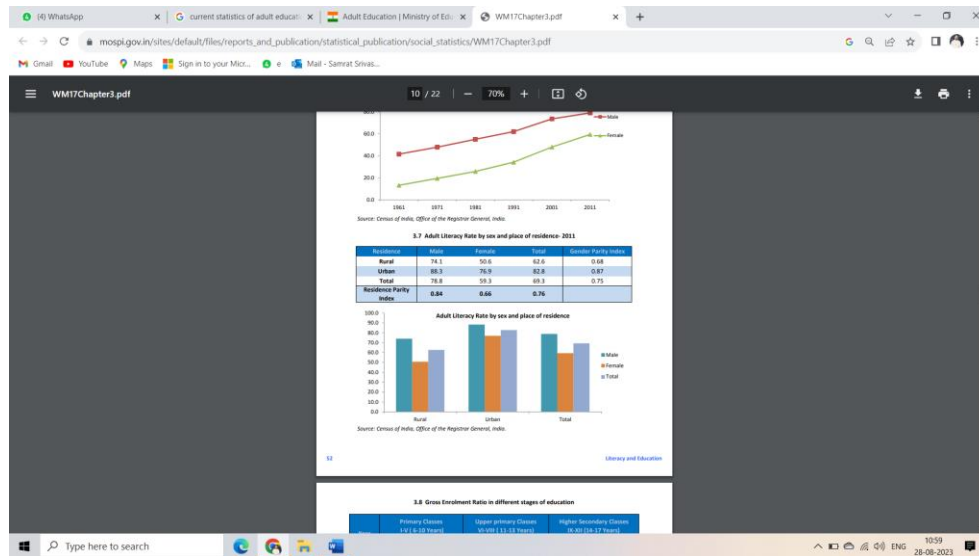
(4) WhatsApp
current statistics of adult educat
Adult Education | Ministry of Edu
WM17Chapter3.pdf

mospi.gov.in/sites/default/files/reports_and_publication/statistical_publication/social_statistics/WM17Chapter3.pdf

Gmail YouTube Maps Sign in to your Micr... e Mail - Samrat Srivas...

WM17Chapter3.pdf 10 / 22 70%

60.0
40.0
20.0
0.0
1961 1971 1981 1991 2001 2011
Male
Female

Source: Census of India, Office of the Registrar General, India.

3.7 Adult Literacy Rate by sex and place of residence- 2011

| Residence | Male | Female | Total | Gender Parity Index |
|---|---|---|---|---|
| Rural | 74.1 | 50.6 | 62.6 | 0.68 |
| Urban | 88.3 | 76.9 | 82.8 | 0.87 |
| Total | 78.8 | 59.3 | 69.3 | 0.75 |
| Residence Parity Index | 0.84 | 0.66 | 0.76 | |

Adult Literacy Rate by sex and place of residence

100.0
90.0
80.0
70.0
60.0
50.0
40.0
30.0
20.0
10.0
0.0
Rural Urban Total
Male
Female
Total

Source: Census of India, Office of the Registrar General, India.

52 Literacy and Education

3.8 Gross Enrolment Ratio in different stages of education

Primary Classes I-V ( 6-10 Years)
Upper primary Classes VI-VIII ( 11-13 Years)
Higher Secondary Classes IX-XII (14-17 Years)

Type here to search
ENG 10:59 28-08-2023